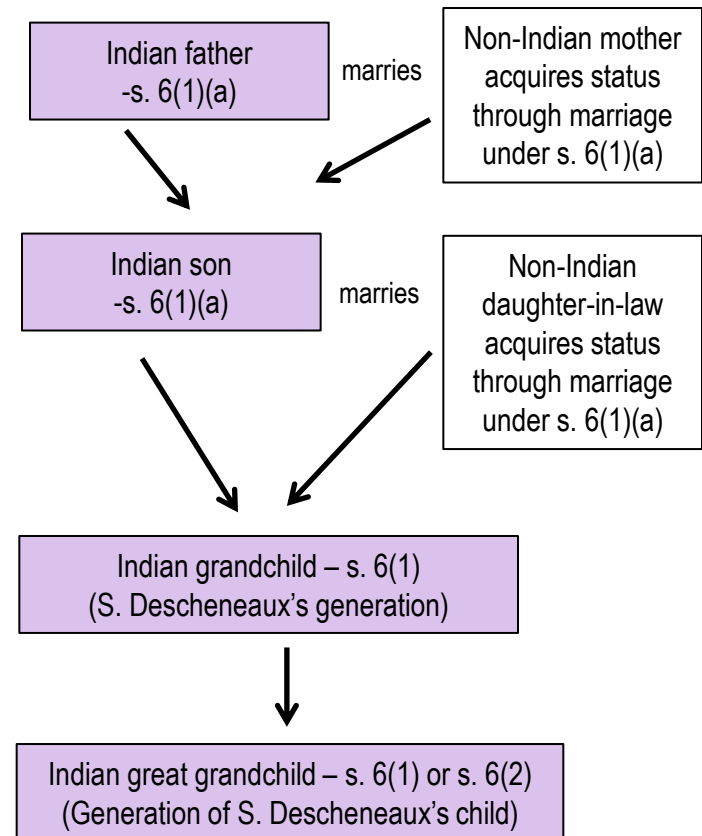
Indian father
-s. 6(1)(a)

marries

Non-Indian mother acquires status through marriage under s. 6(1)(a)

Indian son
-s. 6(1)(a)

marries

Non-Indian daughter-in-law acquires status through marriage under s. 6(1)(a)

Indian grandchild – s. 6(1)
(S. Descheneaux's generation)

Indian great grandchild – s. 6(1) or s. 6(2)
(Generation of S. Descheneaux's child)